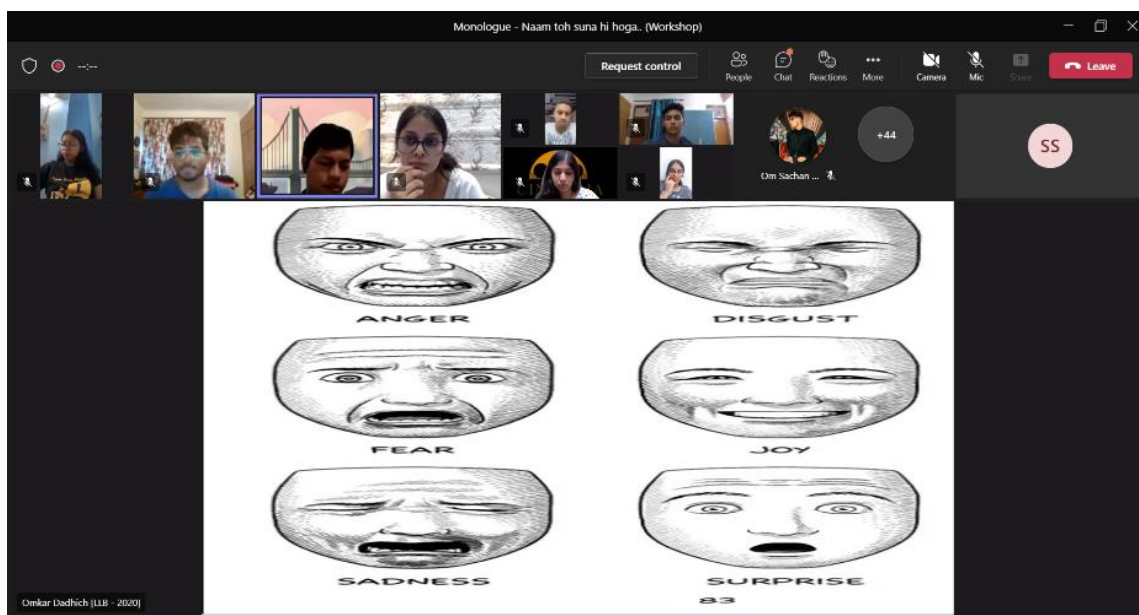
Monologue - Naam toh suna hi hoga.. (Workshop)

--:--

Request control

People

Chat

Reactions

More

Camera

Mic

Share

Leave

Om Sachan ...

+44

SS

ANGER

DISGUST

FEAR

JOY

SADNESS

SURPRISE

83

Omkar Dadhich (LLB - 2020)